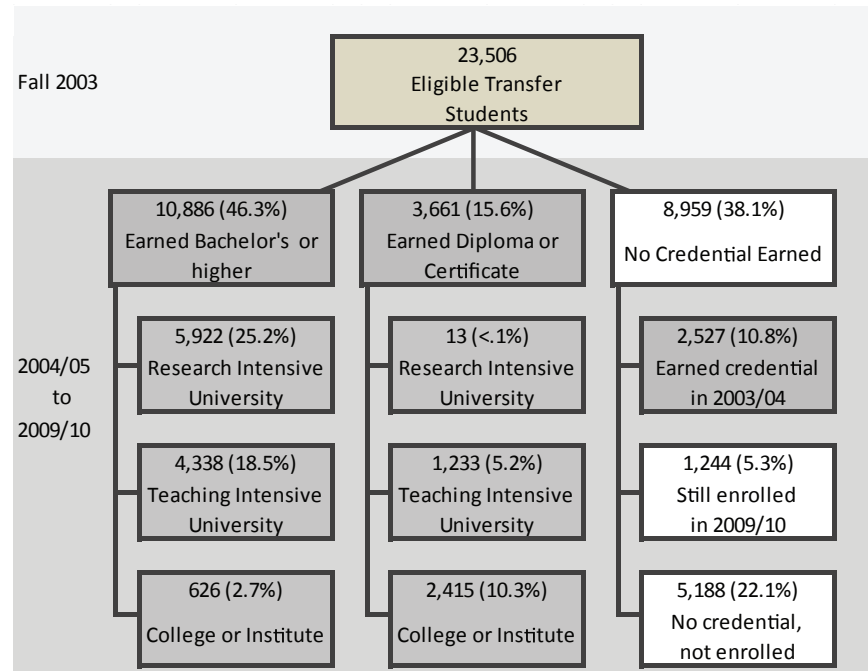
Fall 2003

23,506
Eligible Transfer Students

10,886 (46.3%)
Earned Bachelor's or higher

3,661 (15.6%)
Earned Diploma or Certificate

8,959 (38.1%)
No Credential Earned

2004/05 to 2009/10

5,922 (25.2%)
Research Intensive University

4,338 (18.5%)
Teaching Intensive University

626 (2.7%)
College or Institute

13 (<.1%)
Research Intensive University

1,233 (5.2%)
Teaching Intensive University

2,415 (10.3%)
College or Institute

2,527 (10.8%)
Earned credential in 2003/04

1,244 (5.3%)
Still enrolled in 2009/10

5,188 (22.1%)
No credential, not enrolled